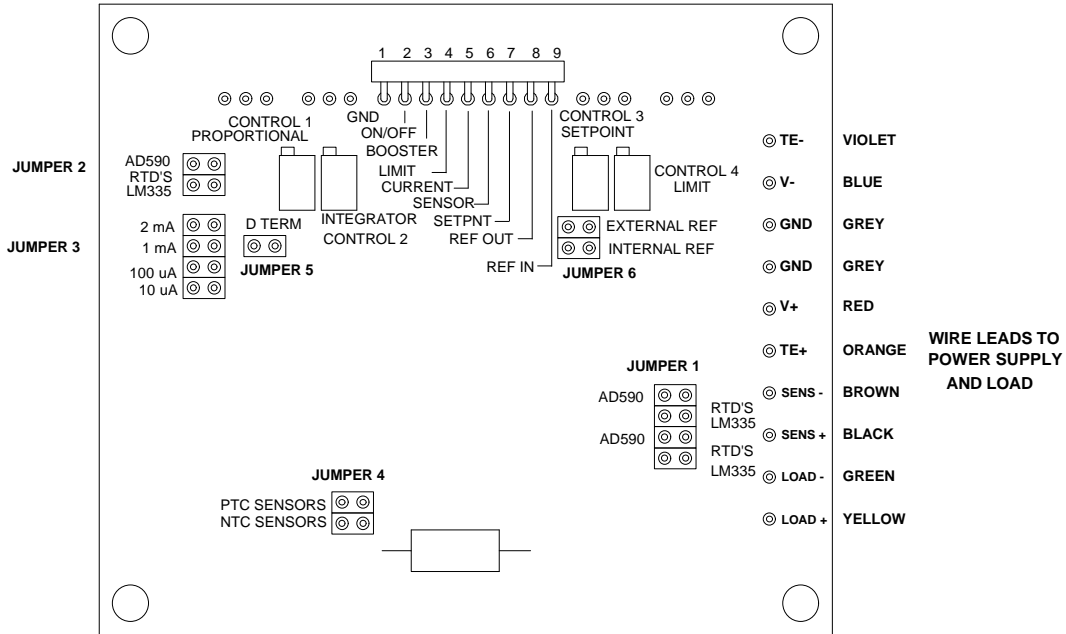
1 2 3 4 5 6 7 8 9

GND
ON/OFF
BOOSTER
LIMIT
CURRENT
SENSOR
SETPNT
REF OUT
REF IN

CONTROL 1
PROPORTIONAL

CONTROL 3
SETPOINT

JUMPER 2
AD590
RTD'S
LM335

JUMPER 3
2 mA
1 mA
100 uA
10 uA

D TERM
JUMPER 5

INTEGRATOR
CONTROL 2

CONTROL 4
LIMIT

EXTERNAL REF
INTERNAL REF
JUMPER 6

TE- VIOLET
V- BLUE
GND GREY
GND GREY
V+ RED
TE+ ORANGE
SENS - BROWN
SENS + BLACK
LOAD - GREEN
LOAD + YELLOW

WIRE LEADS TO POWER SUPPLY AND LOAD

JUMPER 1
AD590
RTD'S
LM335
AD590
RTD'S
LM335

JUMPER 4
PTC SENSORS
NTC SENSORS